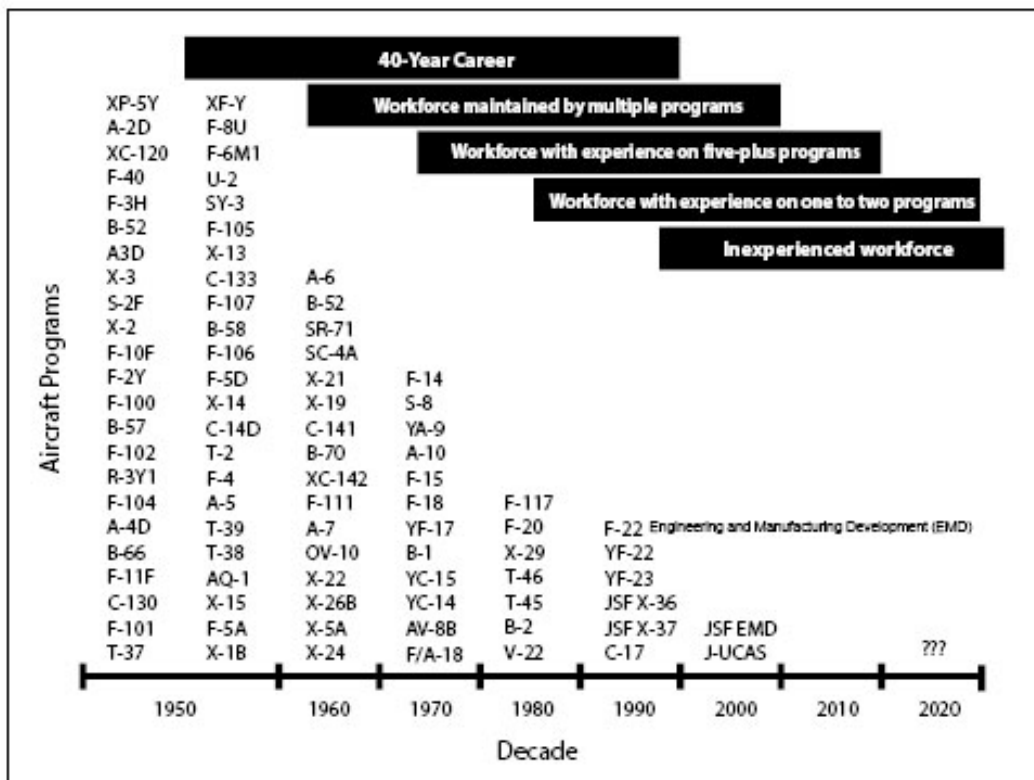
40-Year Career

Workforce maintained by multiple programs

Workforce with experience on five-plus programs

Workforce with experience on one to two programs

Inexperienced workforce

Aircraft Programs

XP-5Y
A-2D
XC-120
F-40
F-3H
B-52
A3D
X-3
S-2F
X-2
F-10F
F-2Y
F-100
B-57
F-102
R-3Y1
F-104
A-4D
B-66
F-11F
C-130
F-101
T-37

XF-Y
F-8U
F-6M1
U-2
SY-3
F-105
X-13
C-133
F-107
B-58
F-106
F-5D
X-14
C-14D
T-2
F-4
A-5
T-39
T-38
AQ-1
X-15
F-5A
X-1B

A-6
B-52
SR-71
SC-4A
X-21
X-19
C-141
B-70
XC-142
F-111
A-7
OV-10
X-22
X-26B
X-5A
X-24

F-14
S-8
YA-9
A-10
F-15
F-18
YF-17
B-1
YC-15
YC-14
AV-8B
F/A-18

F-117
F-20
X-29
T-46
T-45
B-2
V-22

F-22 Engineering and Manufacturing Development (EMD)
YF-22
YF-23
JSF X-36
JSF X-37
C-17

JSF EMD
J-UCAS

???

1950
1960
1970
1980
1990
2000
2010
2020

Decade